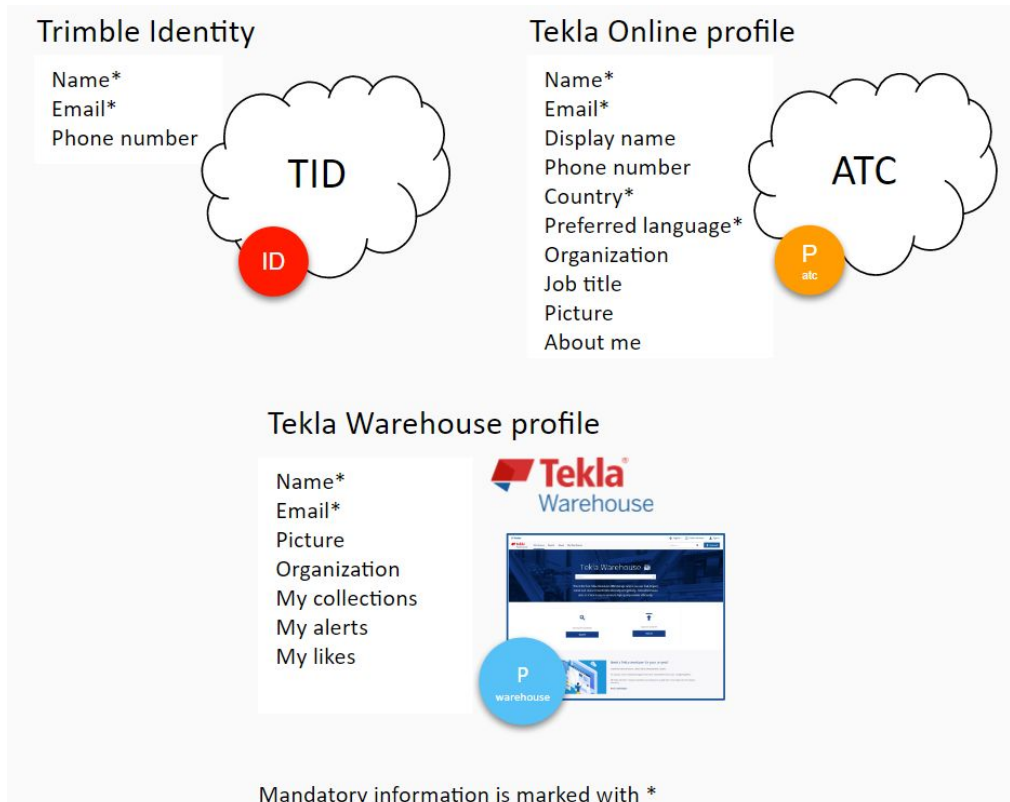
Trimble Identity

Name*
Email*
Phone number

TID

ID

Tekla Online profile

Name*
Email*
Display name
Phone number
Country*
Preferred language*
Organization
Job title
Picture
About me

ATC

P
atc

Tekla Warehouse profile

Name*
Email*
Picture
Organization
My collections
My alerts
My likes

Tekla
Warehouse

Tekla Warehouse

P
warehouse

Mandatory information is marked with *